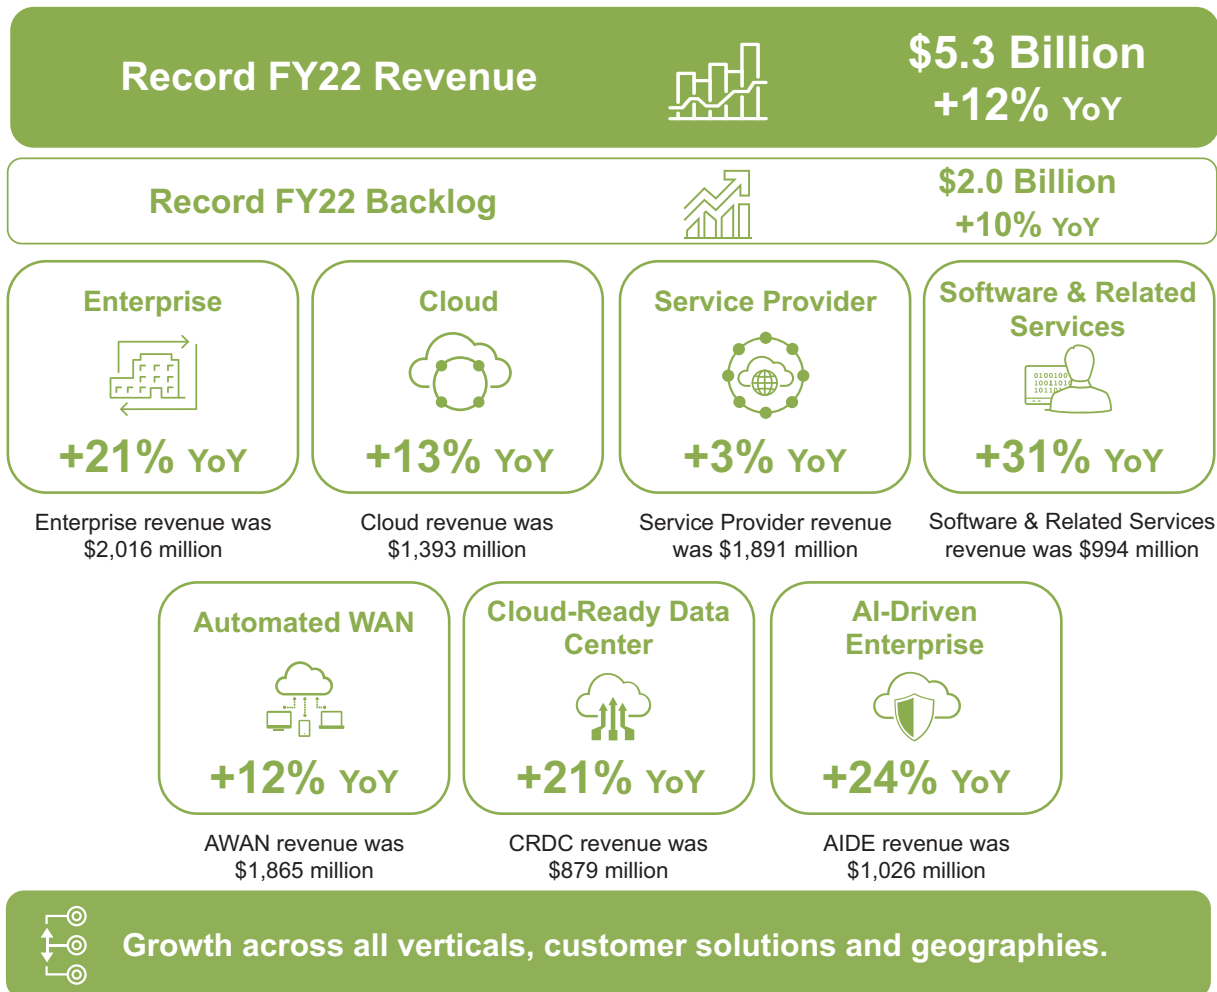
Record FY22 Revenue

\$5.3 Billion
+12% YoY

Record FY22 Backlog

\$2.0 Billion
+10% YoY

Enterprise

+21% YoY

Enterprise revenue was \$2,016 million

Cloud

+13% YoY

Cloud revenue was \$1,393 million

Service Provider

+3% YoY

Service Provider revenue was \$1,891 million

Software & Related Services

+31% YoY

Software & Related Services revenue was \$994 million

Automated WAN

+12% YoY

AWAN revenue was \$1,865 million

Cloud-Ready Data Center

+21% YoY

CRDC revenue was \$879 million

AI-Driven Enterprise

+24% YoY

AIDE revenue was \$1,026 million

Growth across all verticals, customer solutions and geographies.